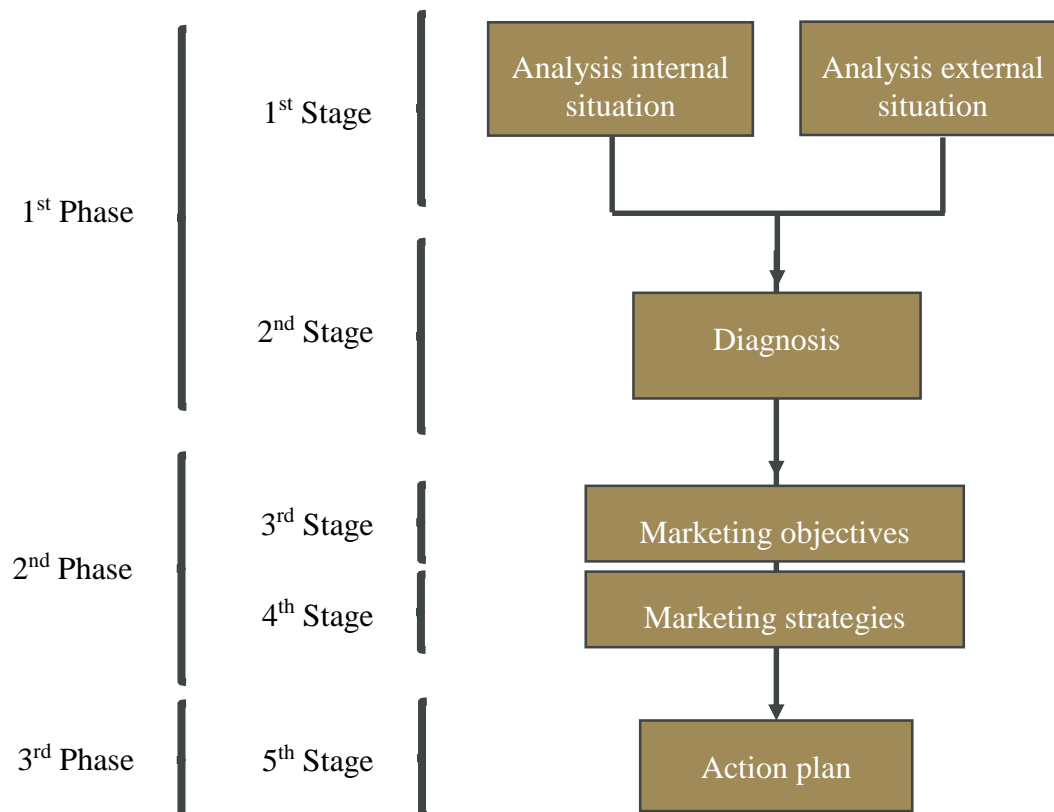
1$^{st}$ Phase

1$^{st}$ Stage

Analysis internal situation

Analysis external situation

2$^{nd}$ Stage

Diagnosis

2$^{nd}$ Phase

3$^{rd}$ Stage

Marketing objectives

4$^{th}$ Stage

Marketing strategies

3$^{rd}$ Phase

5$^{th}$ Stage

Action plan